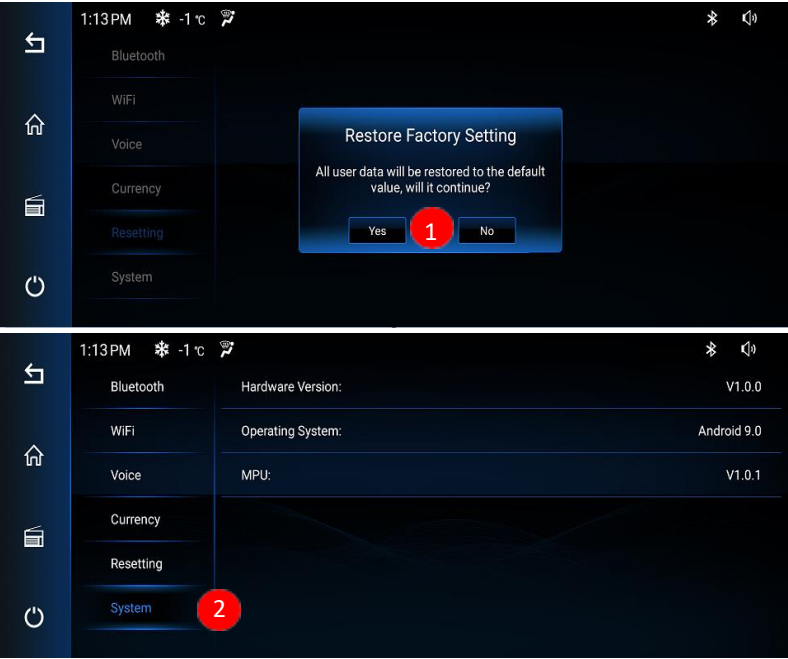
1:13PM -1℃

Bluetooth

WiFi

Voice

Currency

Resetting

System

Restore Factory Setting

All user data will be restored to the default value, will it continue?

Yes 1 No

1:13PM -1℃

Bluetooth

WiFi

Voice

Currency

Resetting

System 2

Hardware Version: V1.0.0

Operating System: Android 9.0

MPU: V1.0.1